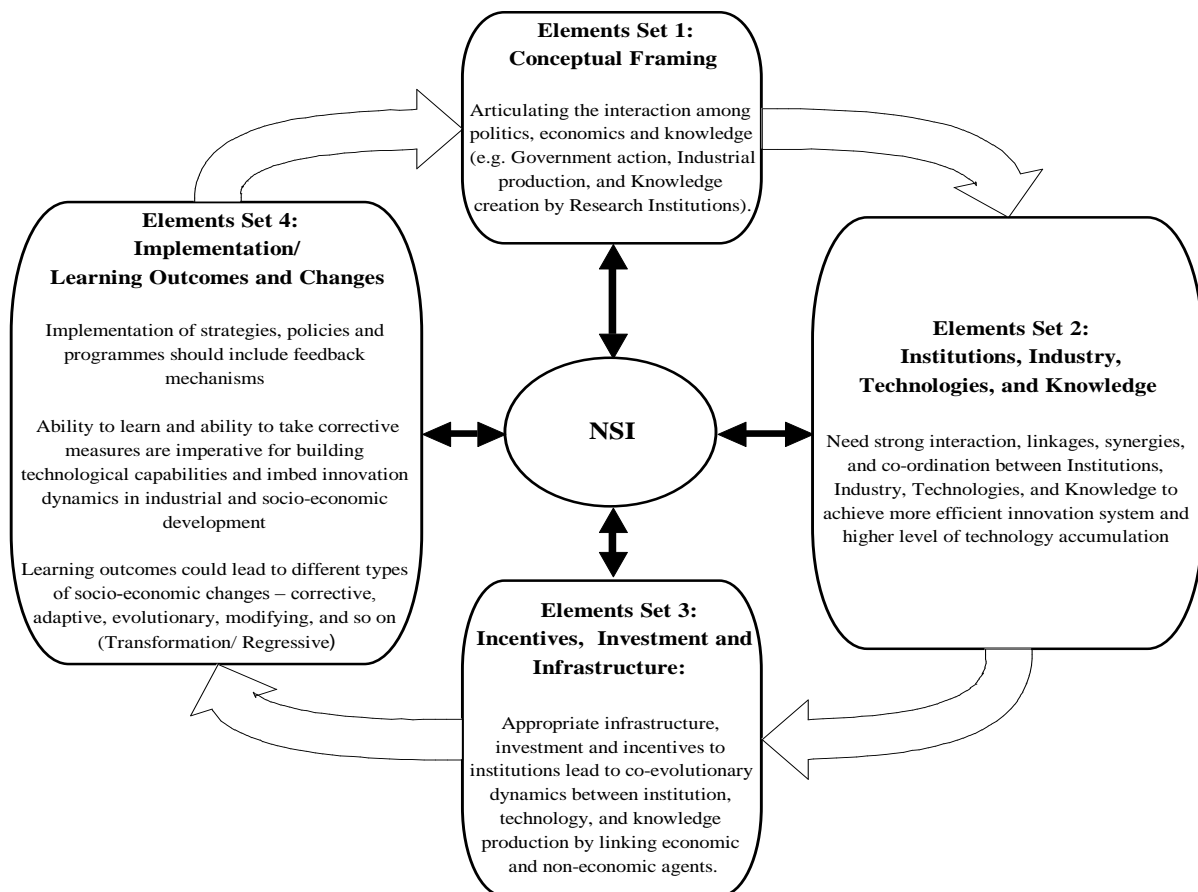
Elements Set 1:
Conceptual Framing

Articulating the interaction among politics, economics and knowledge (e.g. Government action, Industrial production, and Knowledge creation by Research Institutions).

Elements Set 4:
Implementation/
Learning Outcomes and Changes

Implementation of strategies, policies and programmes should include feedback mechanisms

Ability to learn and ability to take corrective measures are imperative for building technological capabilities and imbed innovation dynamics in industrial and socio-economic development

Learning outcomes could lead to different types of socio-economic changes – corrective, adaptive, evolutionary, modifying, and so on (Transformation/ Regressive)

NSI

Elements Set 2:
Institutions, Industry, Technologies, and Knowledge

Need strong interaction, linkages, synergies, and co-ordination between Institutions, Industry, Technologies, and Knowledge to achieve more efficient innovation system and higher level of technology accumulation

Elements Set 3:
Incentives, Investment and Infrastructure:

Appropriate infrastructure, investment and incentives to institutions lead to co-evolutionary dynamics between institution, technology, and knowledge production by linking economic and non-economic agents.